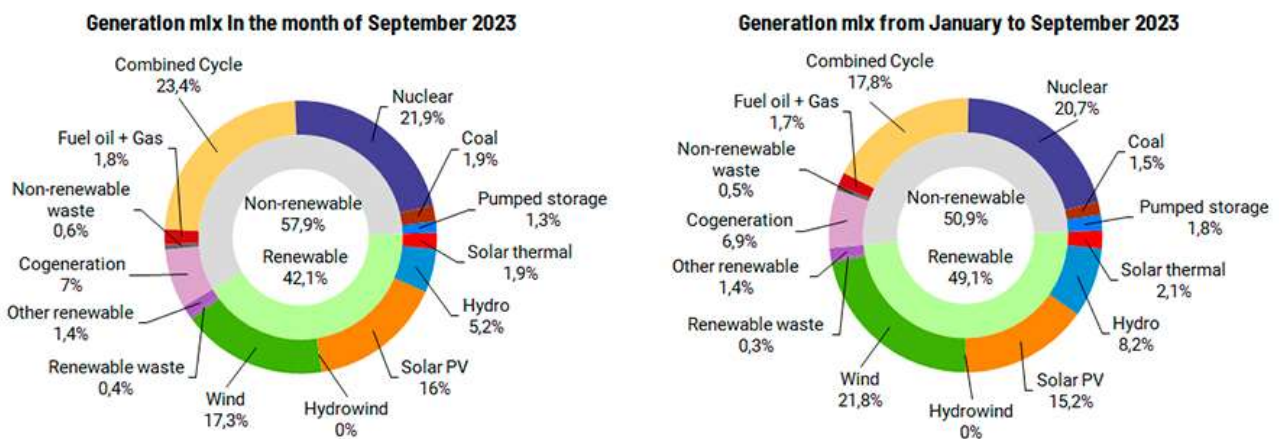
Generation mix in the month of September 2023

Combined Cycle
23,4%

Nuclear
21,9%

Coal
1,9%

Fuel oil + Gas
1,8%

Non-renewable waste
0,6%

Non-renewable
57,9%

Pumped storage
1,3%

Renewable
42,1%

Solar thermal
1,9%

Cogeneration
7%

Hydro
5,2%

Other renewable
1,4%

Renewable waste
0,4%

Solar PV
16%

Wind
17,3%

Hydrowind
0%

Generation mix from January to September 2023

Combined Cycle
17,8%

Fuel oil + Gas
1,7%

Nuclear
20,7%

Non-renewable waste
0,5%

Coal
1,5%

Non-renewable
50,9%

Pumped storage
1,8%

Cogeneration
6,9%

Renewable
49,1%

Other renewable
1,4%

Solar thermal
2,1%

Renewable waste
0,3%

Hydro
8,2%

Wind
21,8%

Solar PV
15,2%

Hydrowind
0%